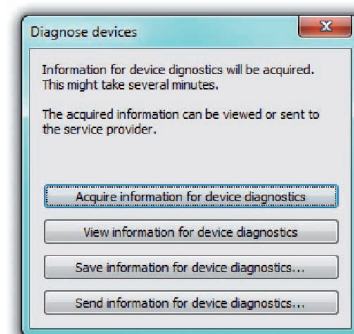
Diagnose devices

Information for device dignostics will be acquired. This might take several minutes.

The acquired information can be viewed or sent to the service provider.

Acquire information for device diagnostics

View information for device diagnostics

Save information for device diagnostics...

Send information for device diagnostics...